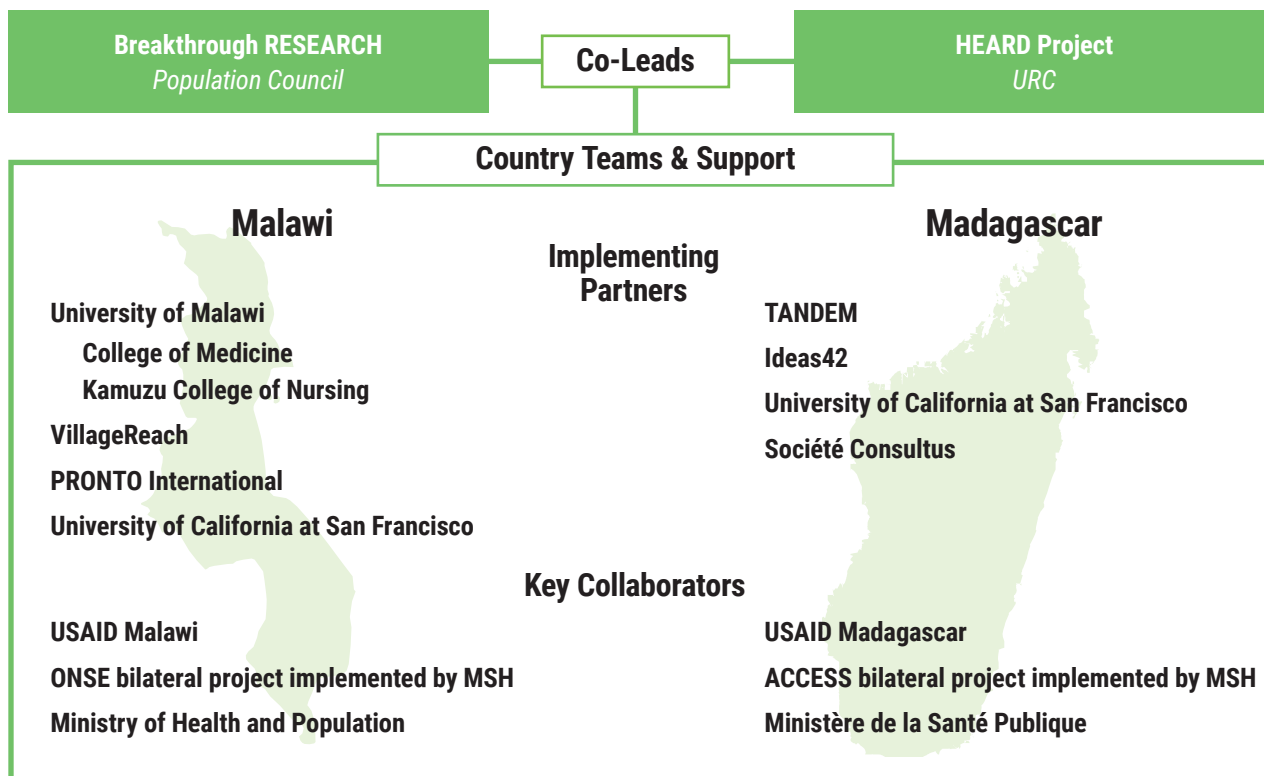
Breakthrough RESEARCH
Population Council

Co-Leads

HEARD Project
URC

Country Teams & Support

Malawi

Implementing Partners

Madagascar

University of Malawi
College of Medicine
Kamuzu College of Nursing
VillageReach
PRONTO International
University of California at San Francisco

TANDEM
Ideas42
University of California at San Francisco
Société Consultus

Key Collaborators

USAID Malawi
ONSE bilateral project implemented by MSH
Ministry of Health and Population

USAID Madagascar
ACCESS bilateral project implemented by MSH
Ministère de la Santé Publique